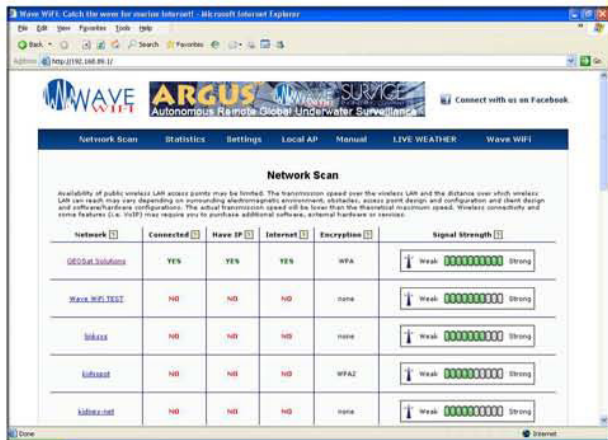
Wave WiFi: Catch the wave for marine Internet! - Microsoft Internet Explorer

File Edit View Favorites Tools Help

Back Search Favorites

Address http://192.168.99.1/

WAVE WIFI

ARGUS Autonomous Remote Global Underwater Surveillance

WAVE SURVEILLANCE

Connect with us on Facebook

Network Scan | Statistics | Settings | Local AP | Manual | LIVE WEATHER | Wave WiFi

Network Scan

Availability of public wireless LAN access points may be limited. The transmission speed over the wireless LAN and the distance over which wireless LAN can reach may vary depending on surrounding electromagnetic environment, obstacles, access point design and configuration and client design and software/hardware configurations. The actual transmission speed will be lower than the theoretical maximum speed. Wireless connectivity and some features (i.e. VoIP) may require you to purchase additional software, external hardware or services.

| Network | Connected | Have IP | Internet | Encryption | Signal Strength |
|---|---|---|---|---|---|
| GEOSat Solutions | YES | YES | YES | WPA | Weak Strong |
| Wave WiFi TEST | NO | NO | NO | none | Weak Strong |
| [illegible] | NO | NO | NO | none | Weak Strong |
| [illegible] | NO | NO | NO | WPA2 | Weak Strong |
| kidney-net | NO | NO | NO | none | Weak Strong |

Done | Internet